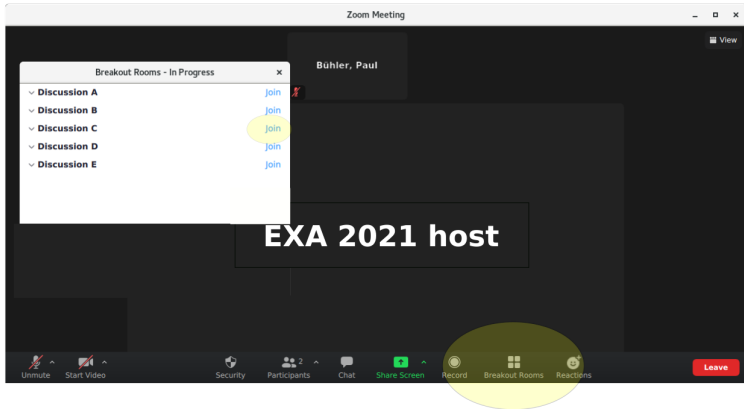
Zoom Meeting

View

Bühler, Paul

Breakout Rooms - In Progress ×

Discussion A Join
Discussion B Join
Discussion C Join
Discussion D Join
Discussion E Join

EXA 2021 host

Unmute Start Video Security Participants 2 Chat Share Screen Record Breakout Rooms Reactions Leave